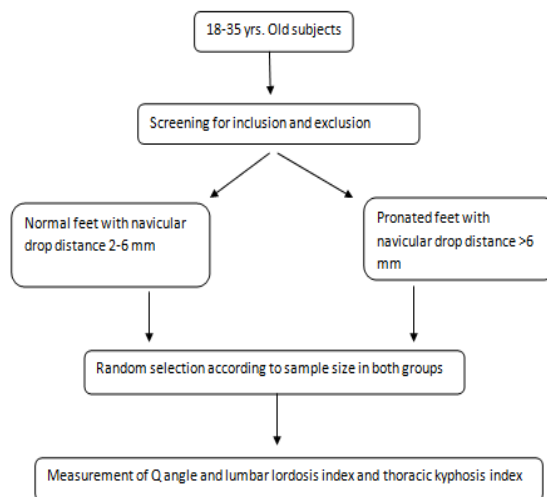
18-35 yrs. Old subjects

Screening for inclusion and exclusion

Normal feet with navicular drop distance 2-6 mm

Pronated feet with navicular drop distance >6 mm

Random selection according to sample size in both groups

Measurement of Q angle and lumbar lordosis index and thoracic kyphosis index